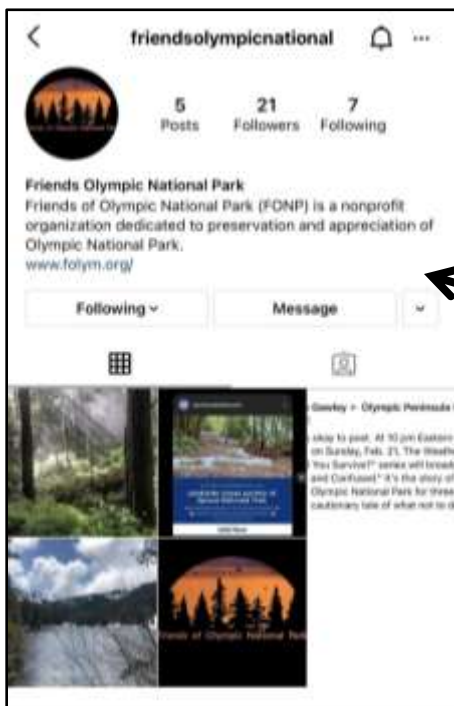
friendsolympicnational

5 Posts
21 Followers
7 Following

Friends Olympic National Park
Friends of Olympic National Park (FONP) is a nonprofit organization dedicated to preservation and appreciation of Olympic National Park.
www.folym.org/

Following
Message

Friends of Olympic National Park

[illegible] Gawley > Olympic Peninsula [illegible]

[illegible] okay to post. At 10 pm Eastern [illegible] on Sunday, Feb. 21, The Weathe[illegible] You Survive?" series will broad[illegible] and Confused." It's the story of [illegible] Olympic National Park for three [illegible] cautionary tale of what not to d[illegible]